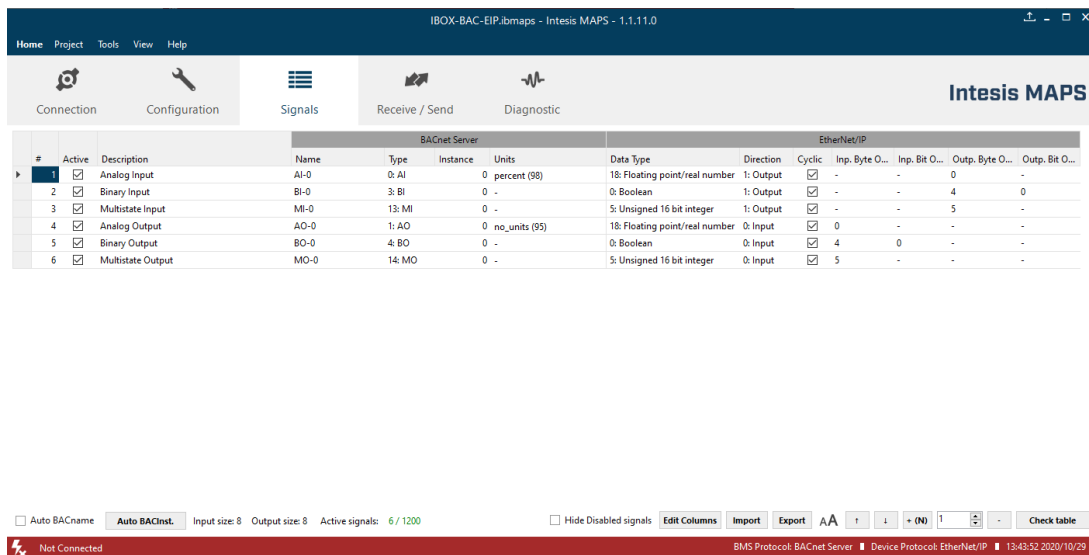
IBOX-BAC-EIP.ibmaps - Intesis MAPS - 1.1.11.0

Home Project Tools View Help

Connection Configuration Signals Receive / Send Diagnostic

Intesis MAPS

| # | Active | Description | Name | Type | Instance | Units | Data Type | Direction | Cyclic | Inp. Byte O... | Inp. Bit O... | Outp. Byte O... | Outp. Bit O... |
|---|---|---|---|---|---|---|---|---|---|---|---|---|---|
| | | | BACnet Server | | | | EtherNet/IP | | | | | | |
| 1 | ☑ | Analog Input | AI-0 | 0: AI | 0 | percent (98) | 18: Floating point/real number | 1: Output | ☑ | - | - | 0 | - |
| 2 | ☑ | Binary Input | BI-0 | 3: BI | 0 | - | 0: Boolean | 1: Output | ☑ | - | - | 4 | 0 |
| 3 | ☑ | Multistate Input | MI-0 | 13: MI | 0 | - | 5: Unsigned 16 bit integer | 1: Output | ☑ | - | - | 5 | - |
| 4 | ☑ | Analog Output | AO-0 | 1: AO | 0 | no_units (95) | 18: Floating point/real number | 0: Input | ☑ | 0 | - | - | - |
| 5 | ☑ | Binary Output | BO-0 | 4: BO | 0 | - | 0: Boolean | 0: Input | ☑ | 4 | 0 | - | - |
| 6 | ☑ | Multistate Output | MO-0 | 14: MO | 0 | - | 5: Unsigned 16 bit integer | 0: Input | ☑ | 5 | - | - | - |

Auto BACname Auto BACInst. Input size: 8 Output size: 8 Active signals: 6 / 1200 Hide Disabled signals Edit Columns Import Export AA ↑ ↓ + (N) 1 - Check table

Not Connected BMS Protocol: BACnet Server Device Protocol: EtherNet/IP 13:43:52 2020/10/29